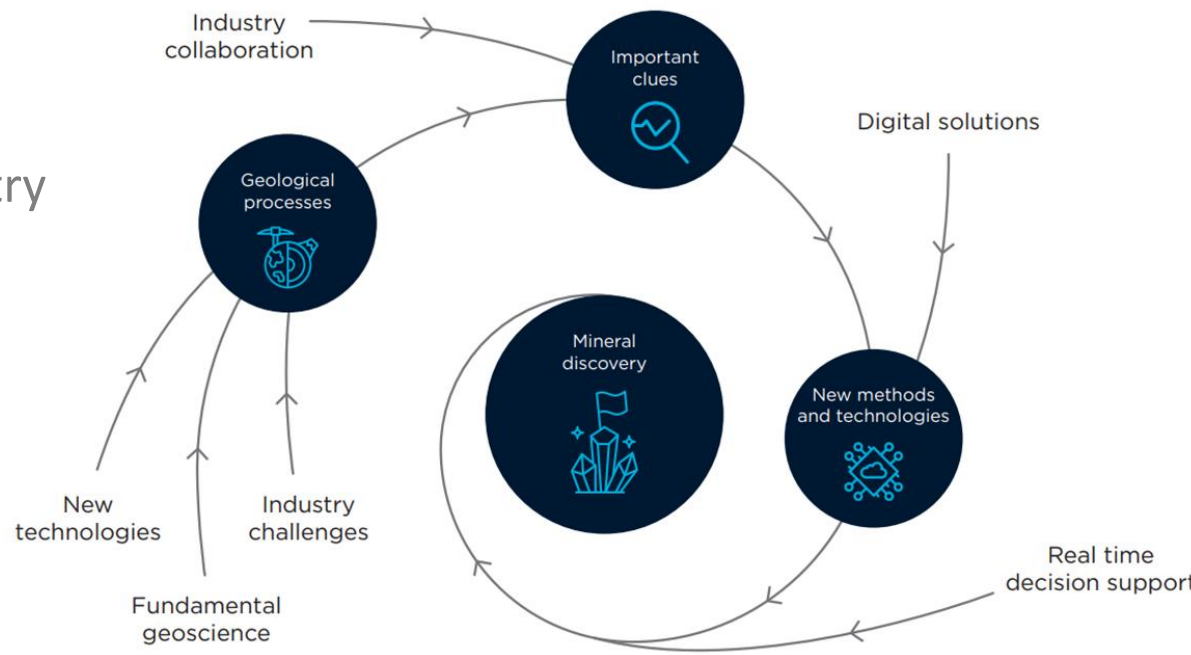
Industry collaboration

Important clues

Digital solutions

try

Geological processes

Mineral discovery

New methods and technologies

New technologies

Industry challenges

Fundamental geoscience

Real time decision support